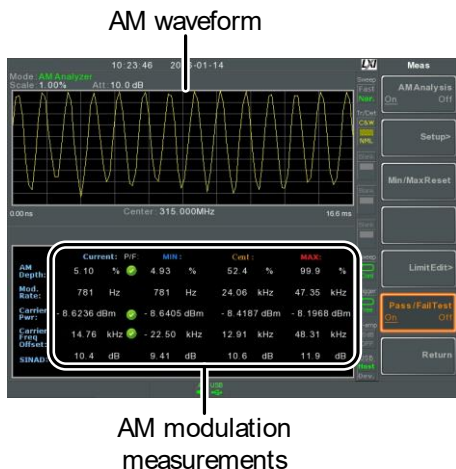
AM waveform

10:23:46 2015-01-14

Mode: AM Analyzer
Scale: 1.00%
Att: 10.0 dB

Sweep
Fast
Nor.

Tr/Det
C&W
NRL

0.00ns
Center: 315.000MHz
16.6ms

| | Current: | P/F | MIN: | Cent: | MAX: |
|---|---|---|---|---|---|
| AM Depth: | 5.10 % | | 4.93 % | 52.4 % | 99.9 % |
| Mod. Rate: | 781 Hz | | 781 Hz | 24.06 kHz | 47.35 kHz |
| Carrier Pwr: | - 8.6236 dBm | | - 8.6405 dBm | - 8.4187 dBm | - 8.1968 dBm |
| Carrier Freq Offset: | 14.76 kHz | | - 22.50 kHz | 12.91 kHz | 48.31 kHz |
| SINAD: | 10.4 dB | | 9.41 dB | 10.6 dB | 11.9 dB |

USB

Meas

AM Analysis
On Off

Setup>

Min/MaxReset

LimitEdit>

Pass/FailTest
On Off

Return

AM modulation measurements